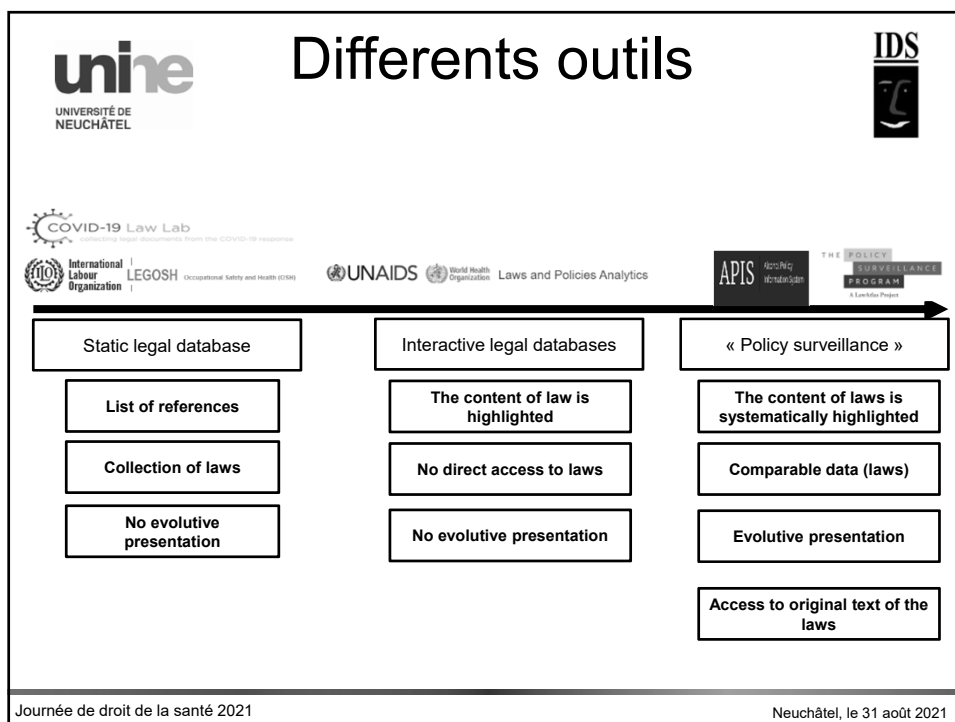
unine
UNIVERSITÉ DE NEUCHÂTEL

Differents outils

IDS

COVID-19 Law Lab
collecting legal documents from the COVID-19 response

International Labour Organization LEGOSH Occupational Safety and Health (OSH)

UNAIDS World Health Organization Laws and Policies Analytics

APIS Alcohol Policy Information System

THE POLICY SURVEILLANCE PROGRAM
A LawAtlas Project

Static legal database

List of references

Collection of laws

No evolutive presentation

Interactive legal databases

The content of law is highlighted

No direct access to laws

No evolutive presentation

« Policy surveillance »

The content of laws is systematically highlighted

Comparable data (laws)

Evolutive presentation

Access to original text of the laws

Journée de droit de la santé 2021

Neuchâtel, le 31 août 2021